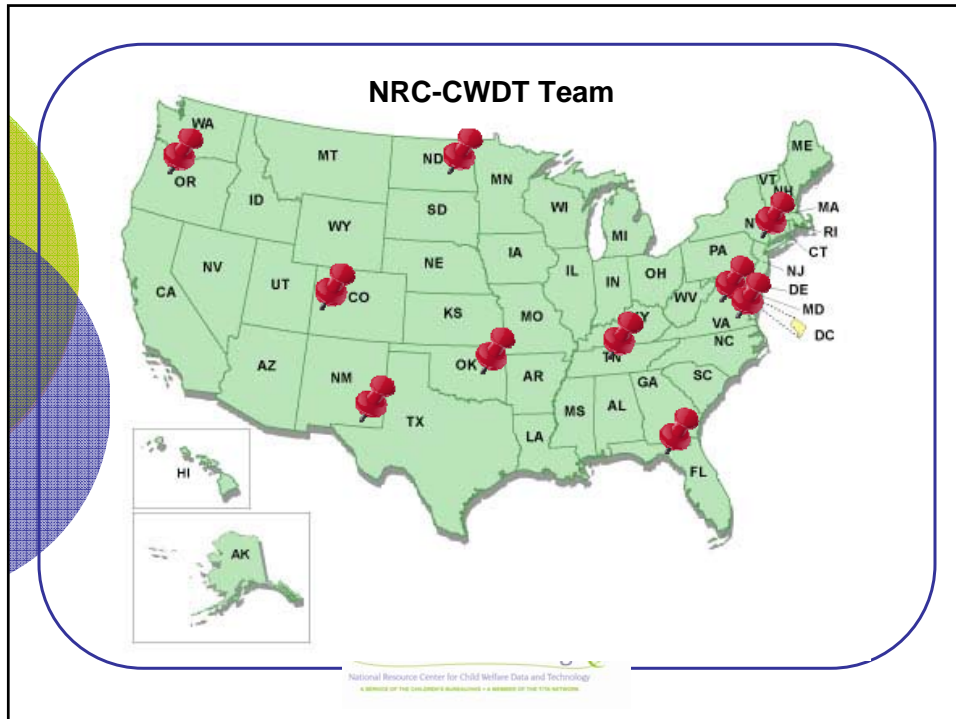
NRC-CWDT Team

WA
OR
MT
ND
MN
ME
VT
NH
MA
RI
CT
NY
ID
WY
SD
WI
MI
NV
UT
NE
IA
PA
NJ
CA
CO
IL
IN
OH
DE
MD
KS
MO
WV
VA
DC
KY
TN
NC
AZ
NM
OK
AR
SC
GA
MS
AL
TX
LA
FL
HI
AK

National Resource Center for Child Welfare Data and Technology
A SERVICE OF THE CHILDREN'S BUREAU • A MEMBER OF THE T/TA NETWORK